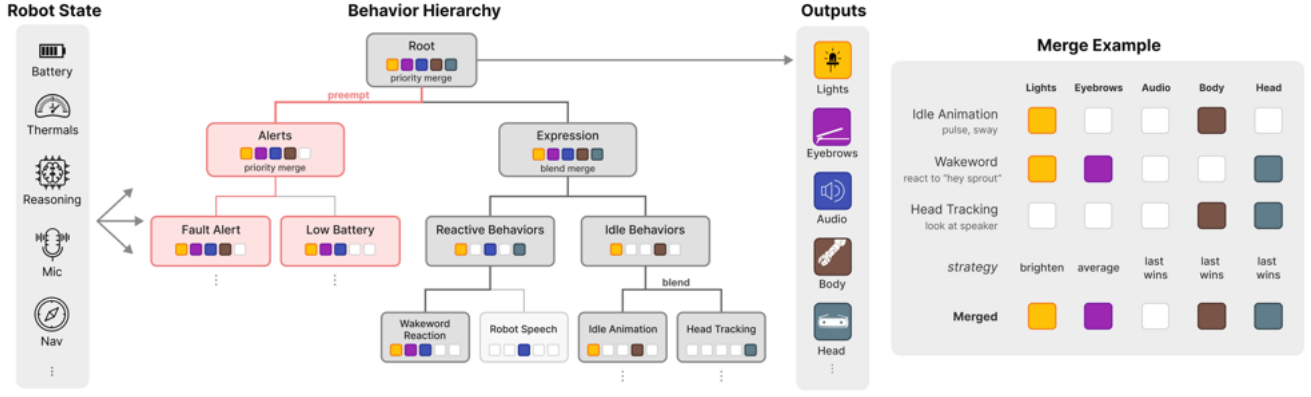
Robot State

Battery

Thermals

Reasoning

Mic

Nav

⋮

Behavior Hierarchy

Root
priority merge

preempt

Alerts
priority merge

Expression
blend merge

Fault Alert

Low Battery

Reactive Behaviors

Idle Behaviors

blend

Wakeword Reaction

Robot Speech

Idle Animation

Head Tracking

Outputs

Lights

Eyebrows

Audio

Body

Head

⋮

Merge Example

| | Lights | Eyebrows | Audio | Body | Head |
|---|---|---|---|---|---|
| Idle Animation pulse, sway | | | | | |
| Wakeword react to "hey sprout" | | | | | |
| Head Tracking look at speaker | | | | | |
| strategy | brighten | average | last wins | last wins | last wins |
| Merged | | | | | |